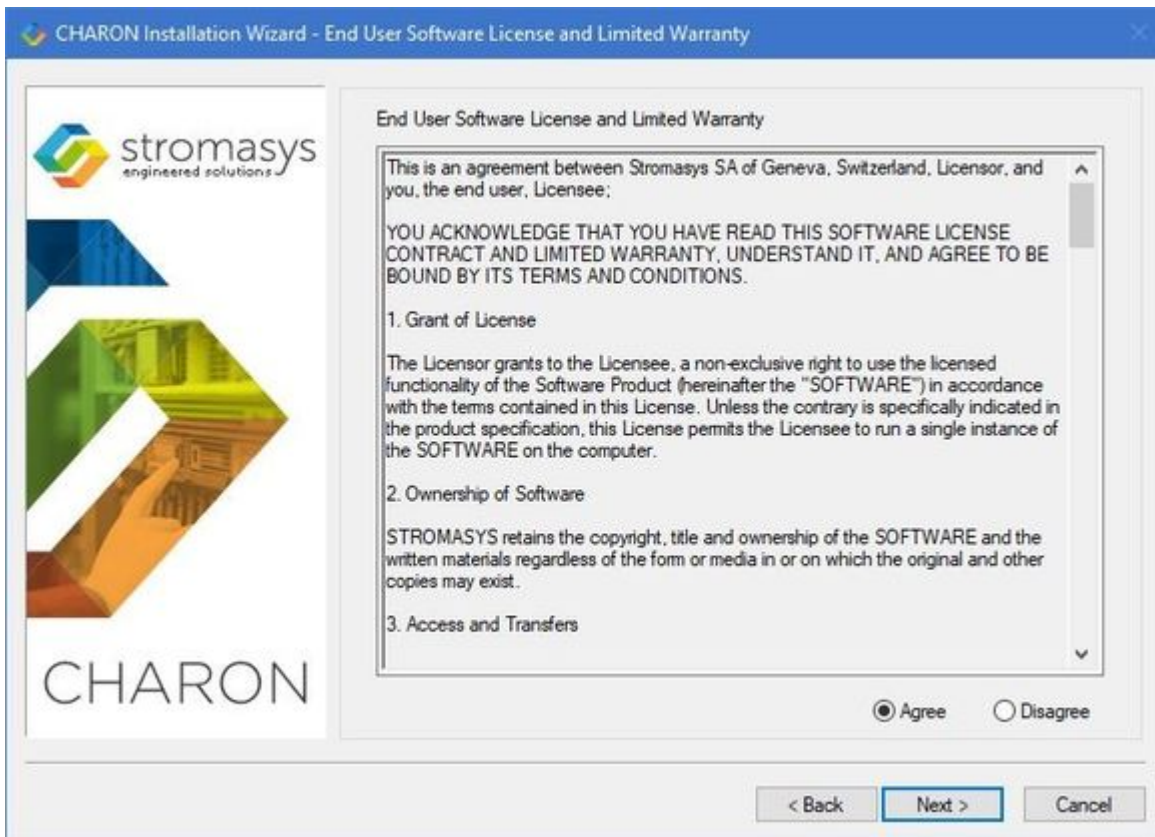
CHARON Installation Wizard - End User Software License and Limited Warranty

stromasys
engineered solutions

CHARON

End User Software License and Limited Warranty

This is an agreement between Stromasys SA of Geneva, Switzerland, Licensor, and you, the end user, Licensee;

YOU ACKNOWLEDGE THAT YOU HAVE READ THIS SOFTWARE LICENSE CONTRACT AND LIMITED WARRANTY, UNDERSTAND IT, AND AGREE TO BE BOUND BY ITS TERMS AND CONDITIONS.

1. Grant of License

The Licensor grants to the Licensee, a non-exclusive right to use the licensed functionality of the Software Product (hereinafter the "SOFTWARE") in accordance with the terms contained in this License. Unless the contrary is specifically indicated in the product specification, this License permits the Licensee to run a single instance of the SOFTWARE on the computer.

2. Ownership of Software

STROMASYS retains the copyright, title and ownership of the SOFTWARE and the written materials regardless of the form or media in or on which the original and other copies may exist.

3. Access and Transfers

Agree
Disagree

< Back
Next >
Cancel